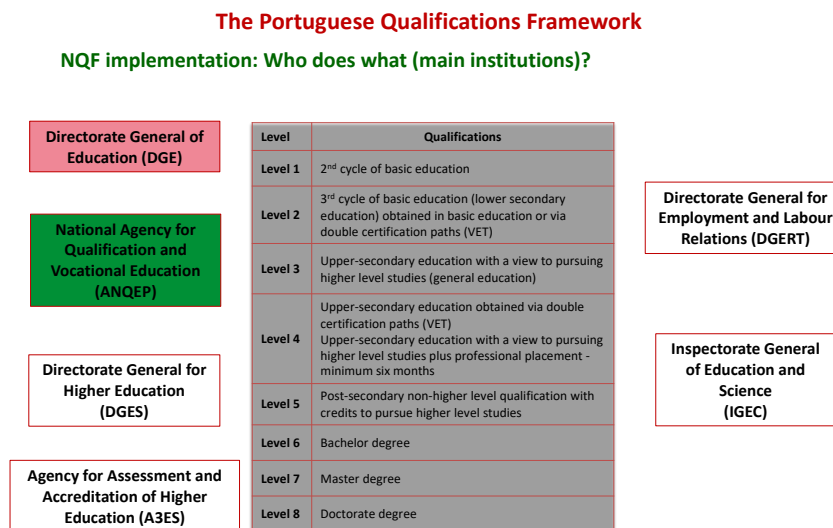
The Portuguese Qualifications Framework

NQF implementation: Who does what (main institutions)?

Directorate General of Education (DGE)

National Agency for Qualification and Vocational Education (ANQEP)

Directorate General for Higher Education (DGES)

Agency for Assessment and Accreditation of Higher Education (A3ES)

| Level | Qualifications |
|---|---|
| Level 1 | 2$^{nd}$ cycle of basic education |
| Level 2 | 3$^{rd}$ cycle of basic education (lower secondary education) obtained in basic education or via double certification paths (VET) |
| Level 3 | Upper-secondary education with a view to pursuing higher level studies (general education) |
| Level 4 | Upper-secondary education obtained via double certification paths (VET) Upper-secondary education with a view to pursuing higher level studies plus professional placement - minimum six months |
| Level 5 | Post-secondary non-higher level qualification with credits to pursue higher level studies |
| Level 6 | Bachelor degree |
| Level 7 | Master degree |
| Level 8 | Doctorate degree |

Directorate General for Employment and Labour Relations (DGERT)

Inspectorate General of Education and Science (IGEC)